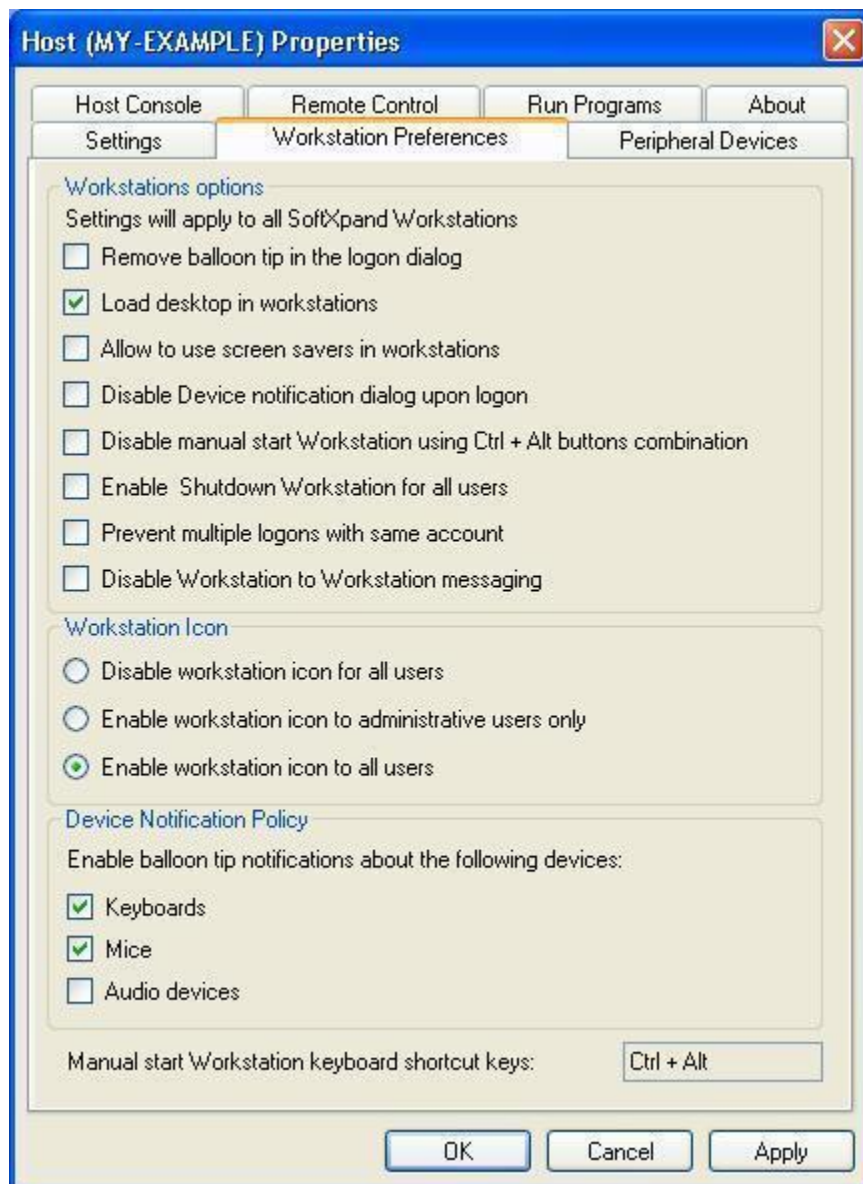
Host (MY-EXAMPLE) Properties

Host Console
Remote Control
Run Programs
About
Settings
Workstation Preferences
Peripheral Devices

Workstations options
Settings will apply to all SoftXpand Workstations
Remove balloon tip in the logon dialog
Load desktop in workstations
Allow to use screen savers in workstations
Disable Device notification dialog upon logon
Disable manual start Workstation using Ctrl + Alt buttons combination
Enable  Shutdown Workstation for all users
Prevent multiple logons with same account
Disable Workstation to Workstation messaging

Workstation Icon
Disable workstation icon for all users
Enable workstation icon to administrative users only
Enable workstation icon to all users

Device Notification Policy
Enable balloon tip notifications about the following devices:
Keyboards
Mice
Audio devices

Manual start Workstation keyboard shortcut keys:
Ctrl + Alt

OK
Cancel
Apply